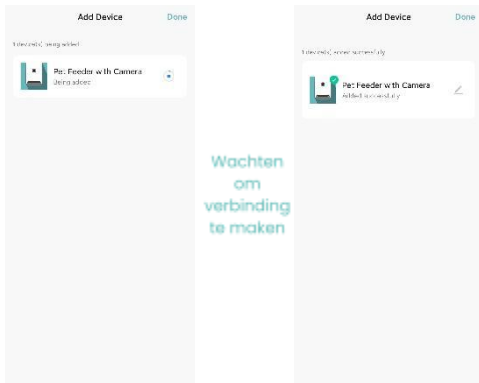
Add Device
Done

1 device(s) being added

Pet Feeder with Camera
Being added

Wachten om verbinding te maken

Add Device
Done

1 device(s) added successfully

Pet Feeder with Camera
Added successfully